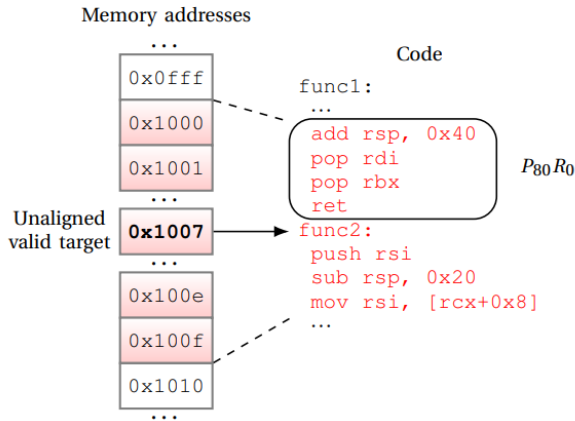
Memory addresses

...

0x0fff

0x1000

0x1001

...

Unaligned valid target

0x1007

...

0x100e

0x100f

0x1010

...

Code

func1:
...

add rsp, 0x40
pop rdi
pop rbx
ret

$P_{80}R_0$

func2:
push rsi
sub rsp, 0x20
mov rsi, [rcx+0x8]
...